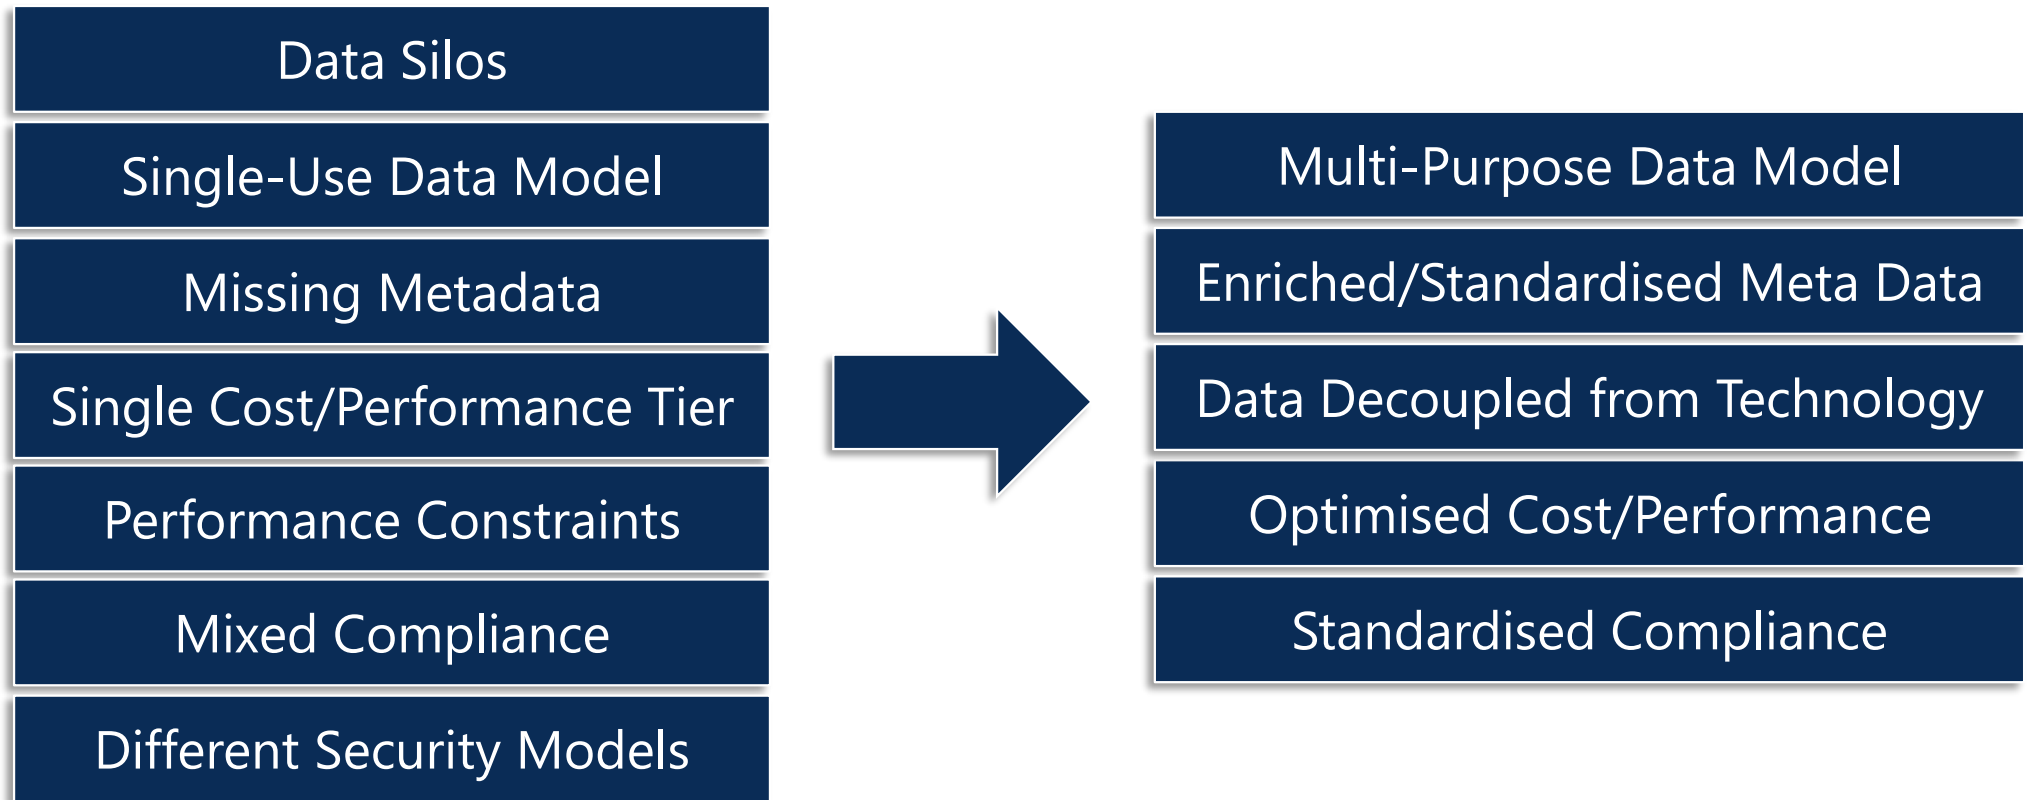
Data Silos

Single-Use Data Model

Missing Metadata

Single Cost/Performance Tier

Performance Constraints

Mixed Compliance

Different Security Models

Multi-Purpose Data Model

Enriched/Standardised Meta Data

Data Decoupled from Technology

Optimised Cost/Performance

Standardised Compliance